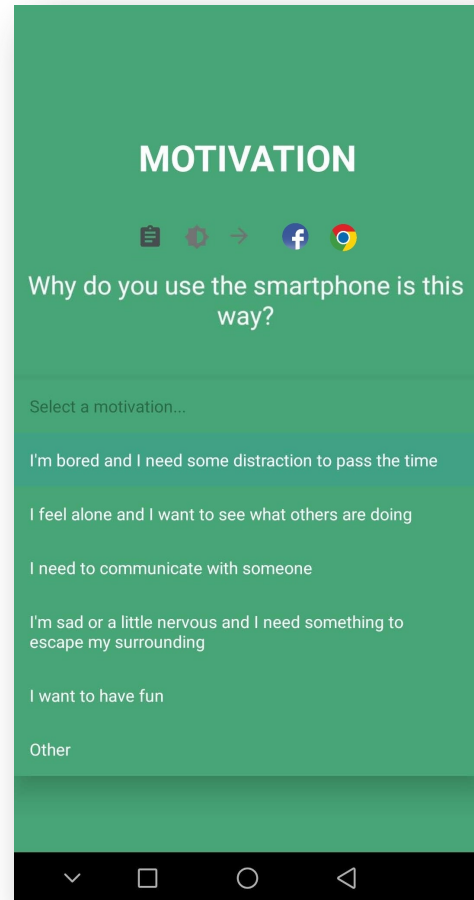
MOTIVATION

Why do you use the smartphone is this way?

Select a motivation...

I'm bored and I need some distraction to pass the time

I feel alone and I want to see what others are doing

I need to communicate with someone

I'm sad or a little nervous and I need something to escape my surrounding

I want to have fun

Other